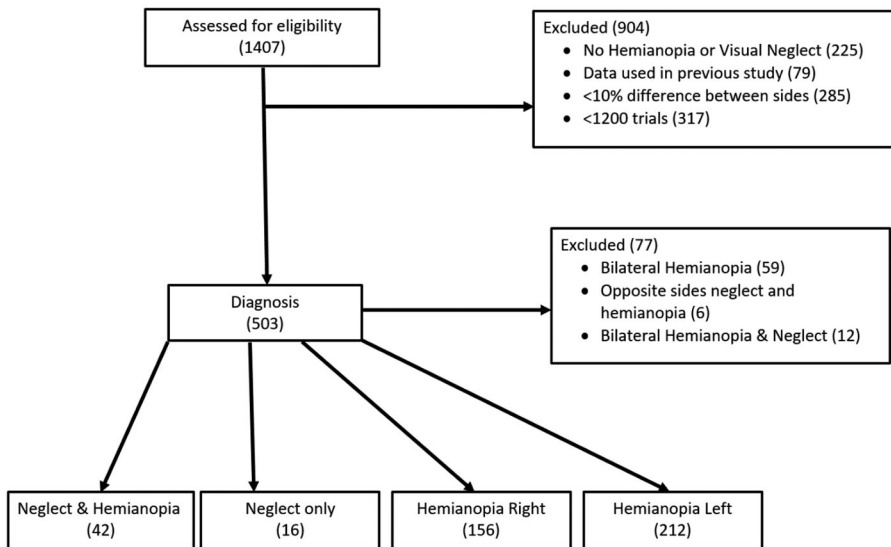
Assessed for eligibility
(1407)

Excluded (904)
• No Hemianopia or Visual Neglect (225)
• Data used in previous study (79)
• <10% difference between sides (285)
• <1200 trials (317)

Diagnosis
(503)

Excluded (77)
• Bilateral Hemianopia (59)
• Opposite sides neglect and hemianopia (6)
• Bilateral Hemianopia & Neglect (12)

Neglect & Hemianopia
(42)

Neglect only
(16)

Hemianopia Right
(156)

Hemianopia Left
(212)